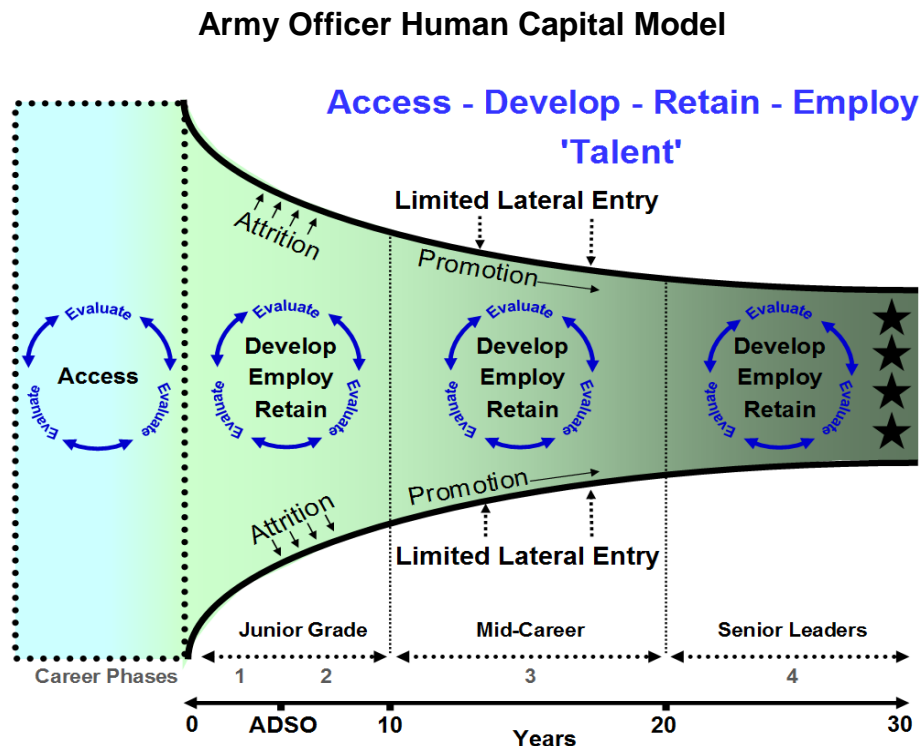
Army Officer Human Capital Model

Access - Develop - Retain - Employ 'Talent'

Limited Lateral Entry

Attrition

Promotion

Evaluate
Evaluate
Evaluate
Access

Evaluate
Evaluate
Evaluate
Develop
Employ
Retain

Evaluate
Evaluate
Evaluate
Develop
Employ
Retain

Evaluate
Evaluate
Evaluate
Develop
Employ
Retain

Promotion

Attrition

Limited Lateral Entry

Junior Grade
Mid-Career
Senior Leaders

Career Phases 1 2 3 4

0 ADSO 10 20 30
Years